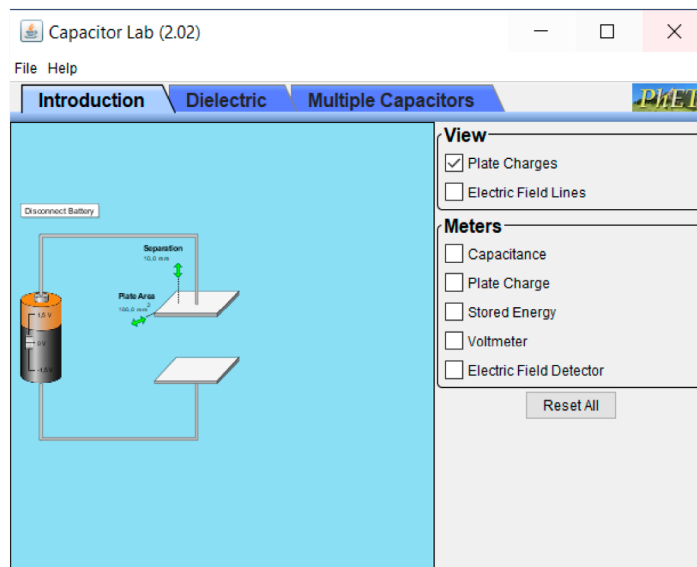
Capacitor Lab (2.02)

File Help

Introduction Dielectric Multiple Capacitors PhET

Disconnect Battery

Separation
10.0 mm

Plate Area
100.0 $mm^2$

1.5 V
0 V
-1.5 V

View
Plate Charges
Electric Field Lines

Meters
Capacitance
Plate Charge
Stored Energy
Voltmeter
Electric Field Detector

Reset All